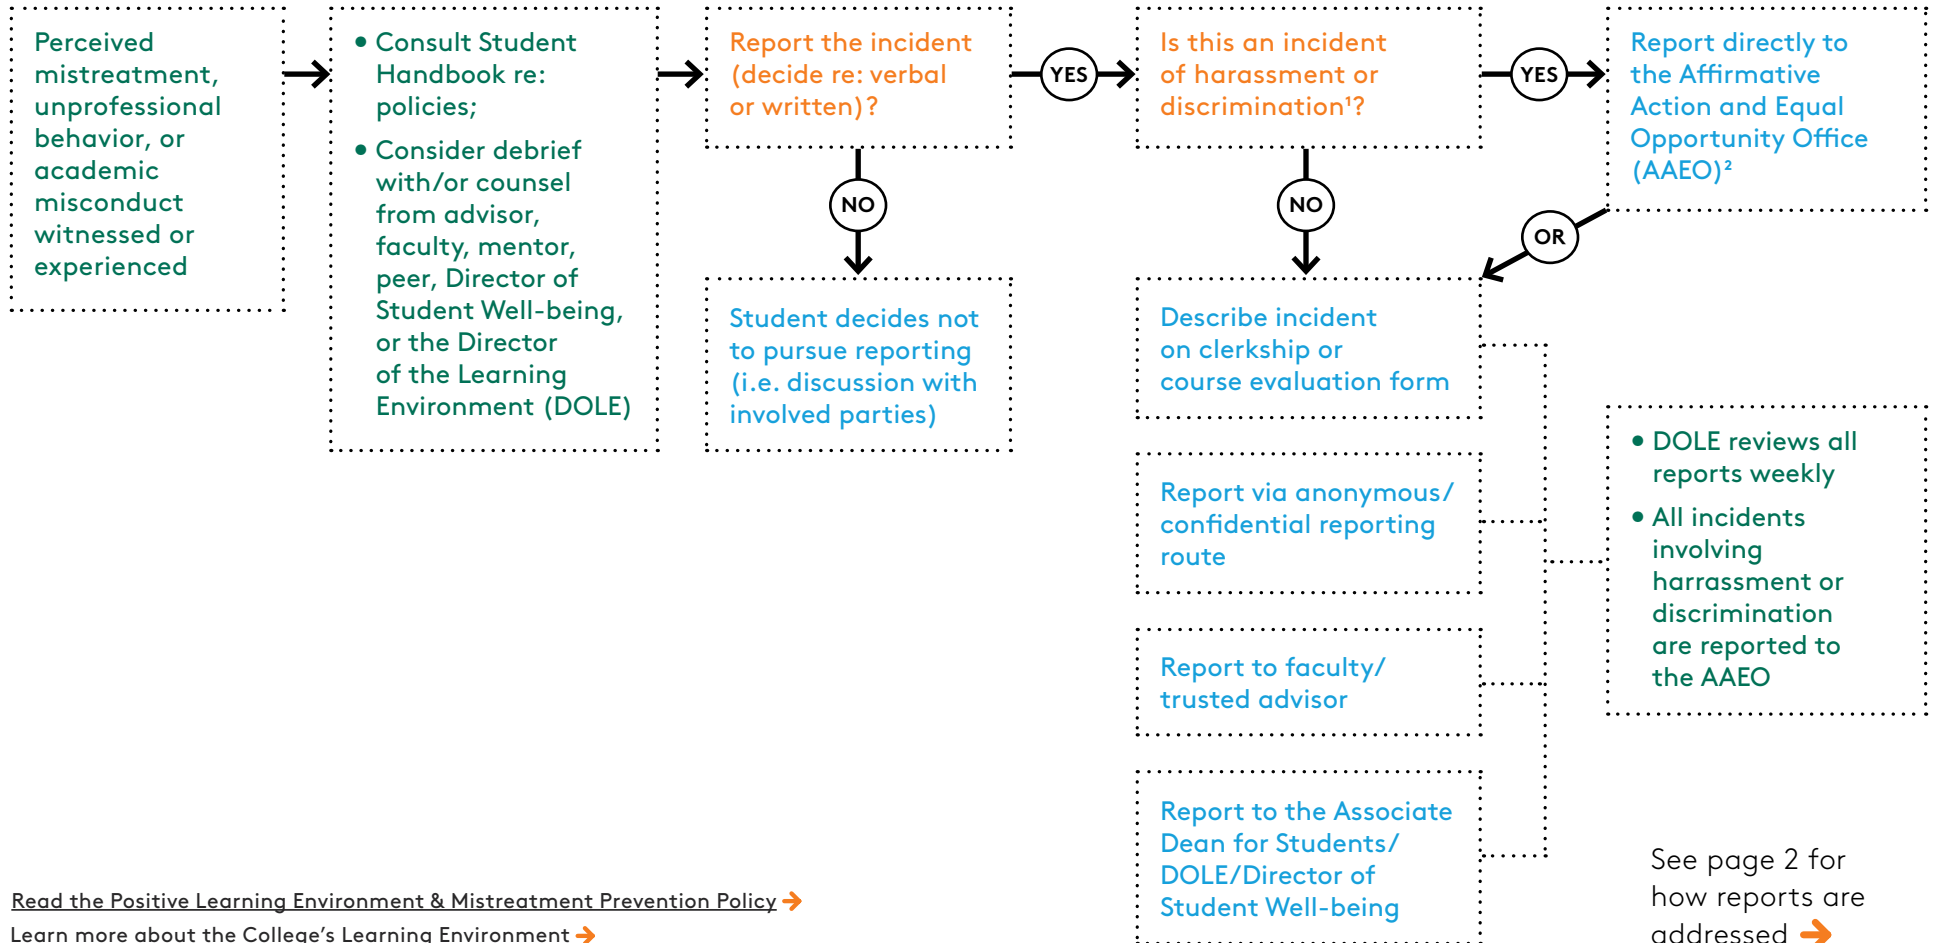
Perceived mistreatment, unprofessional behavior, or academic misconduct witnessed or experienced

• Consult Student Handbook re: policies;

• Consider debrief with/or counsel from advisor, faculty, mentor, peer, Director of Student Well-being, or the Director of the Learning Environment (DOLE)

Report the incident (decide re: verbal or written)?

YES

Is this an incident of harassment or discrimination$^1$?

YES

Report directly to the Affirmative Action and Equal Opportunity Office (AAEO)$^2$

NO

Student decides not to pursue reporting (i.e. discussion with involved parties)

NO

OR

Describe incident on clerkship or course evaluation form

Report via anonymous/ confidential reporting route

Report to faculty/ trusted advisor

Report to the Associate Dean for Students/ DOLE/Director of Student Well-being

• DOLE reviews all reports weekly

• All incidents involving harrassment or discrimination are reported to the AAEO

See page 2 for how reports are addressed

Read the Positive Learning Environment & Mistreatment Prevention Policy

Learn more about the College's Learning Environment